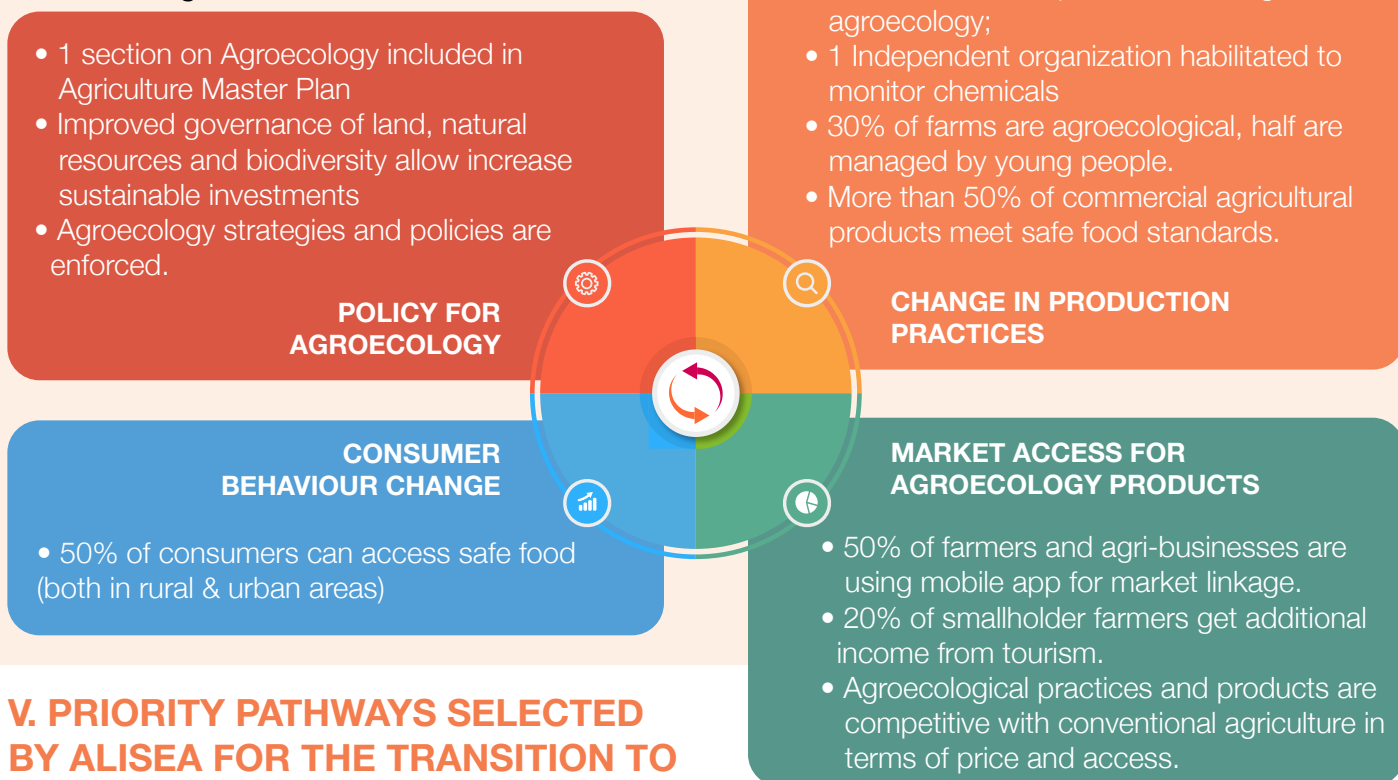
• 1 section on Agroecology included in Agriculture Master Plan
• Improved governance of land, natural resources and biodiversity allow increase sustainable investments
• Agroecology strategies and policies are enforced.

POLICY FOR AGROECOLOGY

agroecology;
• 1 Independent organization habilitated to monitor chemicals
• 30% of farms are agroecological, half are managed by young people.
• More than 50% of commercial agricultural products meet safe food standards.

CHANGE IN PRODUCTION PRACTICES

CONSUMER BEHAVIOUR CHANGE

• 50% of consumers can access safe food (both in rural & urban areas)

MARKET ACCESS FOR AGROECOLOGY PRODUCTS

• 50% of farmers and agri-businesses are using mobile app for market linkage.
• 20% of smallholder farmers get additional income from tourism.
• Agroecological practices and products are competitive with conventional agriculture in terms of price and access.

V. PRIORITY PATHWAYS SELECTED BY ALISEA FOR THE TRANSITION TO